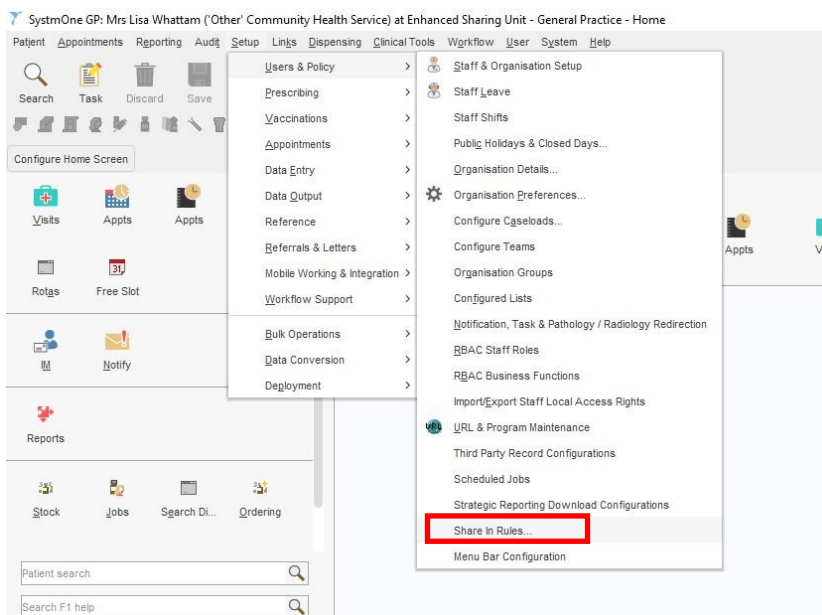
SystmOne GP: Mrs Lisa Whattam ('Other' Community Health Service) at Enhanced Sharing Unit - General Practice - Home

Patient Appointments Reporting Audit Setup Links Dispensing Clinical Tools Workflow User System Help

Search Task Discard Save

Configure Home Screen

Visits Appts Appts

Rotas Free Slot

IM Notify

Reports

Stock Jobs Search Di... Ordering

Patient search

Search F1 help

Users & Policy
Prescribing
Vaccinations
Appointments
Data Entry
Data Output
Reference
Referrals & Letters
Mobile Working & Integration
Workflow Support
Bulk Operations
Data Conversion
Deployment

Staff & Organisation Setup
Staff Leave
Staff Shifts
Public Holidays & Closed Days...
Organisation Details...
Organisation Preferences...
Configure Caseloads...
Configure Teams
Organisation Groups
Configured Lists
Notification, Task & Pathology / Radiology Redirection
RBAC Staff Roles
RBAC Business Functions
Import/Export Staff Local Access Rights
URL & Program Maintenance
Third Party Record Configurations
Scheduled Jobs
Strategic Reporting Download Configurations
Share In Rules...
Menu Bar Configuration

Appts V